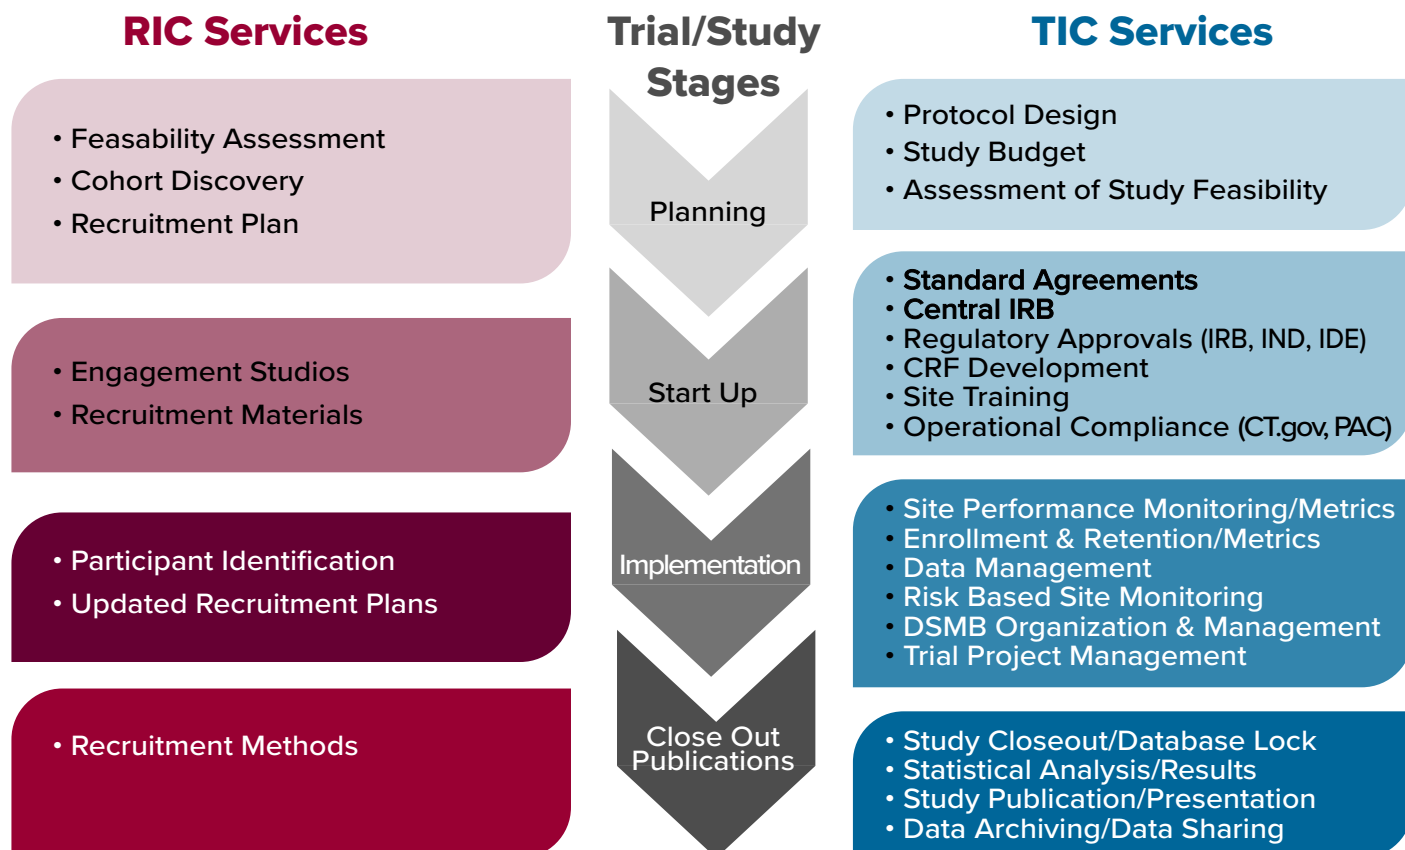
RIC Services

Trial/Study Stages

TIC Services

• Feasability Assessment
• Cohort Discovery
• Recruitment Plan

Planning

• Protocol Design
• Study Budget
• Assessment of Study Feasibility

• Engagement Studios
• Recruitment Materials

Start Up

• Standard Agreements
• Central IRB
• Regulatory Approvals (IRB, IND, IDE)
• CRF Development
• Site Training
• Operational Compliance (CT.gov, PAC)

• Participant Identification
• Updated Recruitment Plans

Implementation

• Site Performance Monitoring/Metrics
• Enrollment & Retention/Metrics
• Data Management
• Risk Based Site Monitoring
• DSMB Organization & Management
• Trial Project Management

• Recruitment Methods

Close Out Publications

• Study Closeout/Database Lock
• Statistical Analysis/Results
• Study Publication/Presentation
• Data Archiving/Data Sharing